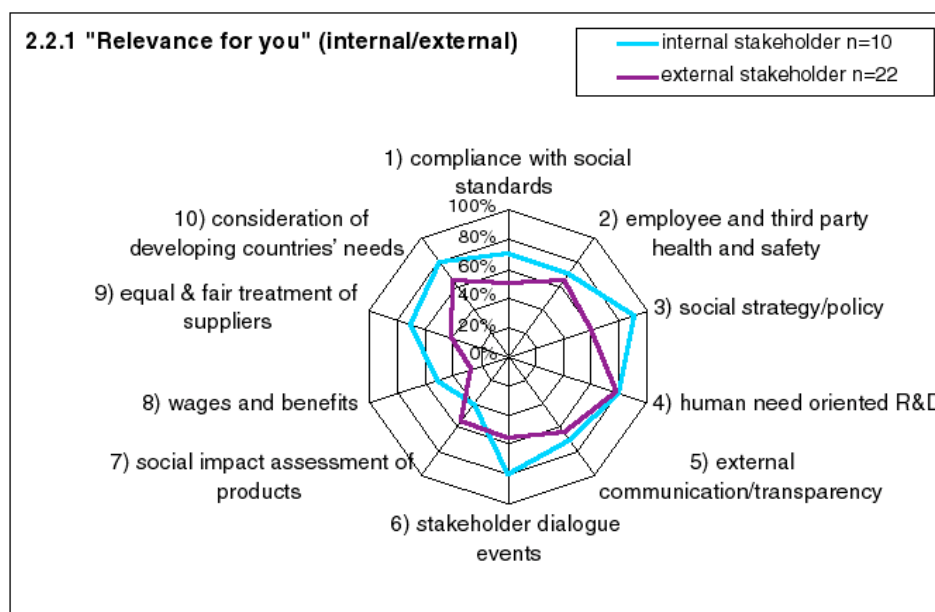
2.2.1 "Relevance for you" (internal/external)

internal stakeholder n=10
external stakeholder n=22

1) compliance with social standards

100%
80%
60%
40%
20%
0%

2) employee and third party health and safety

3) social strategy/policy

4) human need oriented R&D

5) external communication/transparency

6) stakeholder dialogue events

7) social impact assessment of products

8) wages and benefits

9) equal & fair treatment of suppliers

10) consideration of developing countries' needs